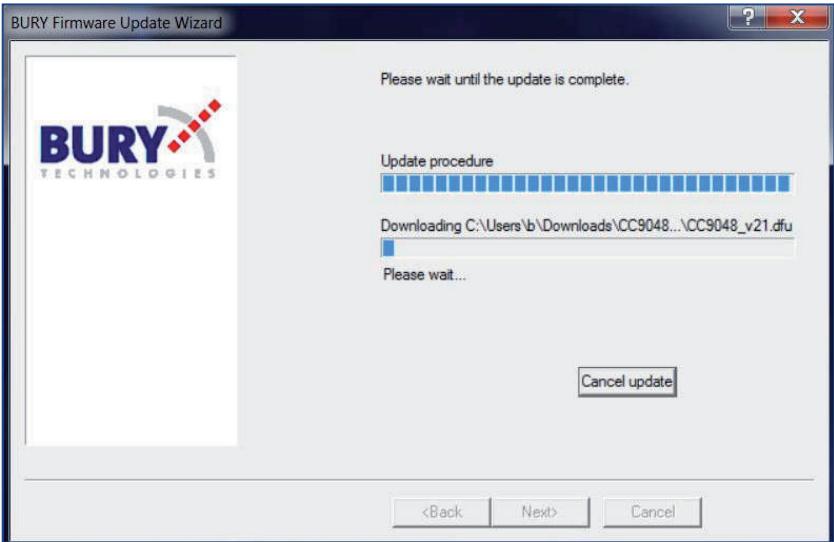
BURY Firmware Update Wizard

?

X

BURY

TECHNOLOGIES

Please wait until the update is complete.

Update procedure

Downloading C:\Users\b\Downloads\CC9048...\CC9048_v21.dfu

Please wait...

Cancel update

<Back

Next>

Cancel